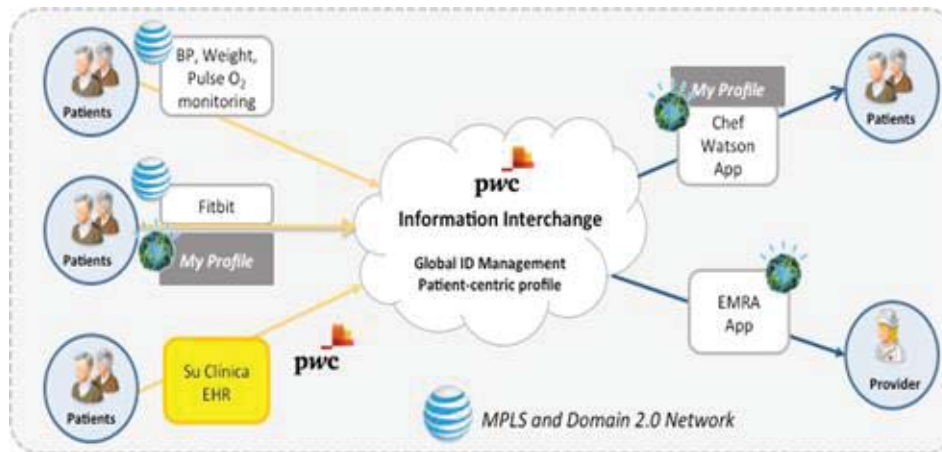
Patients

BP, Weight, Pulse $O_2$ monitoring

Patients

Fitbit

My Profile

Patients

Su Clinica EHR

pwc

pwc

Information Interchange

Global ID Management Patient-centric profile

My Profile

Chef Watson App

Patients

EMRA App

Provider

MPLS and Domain 2.0 Network